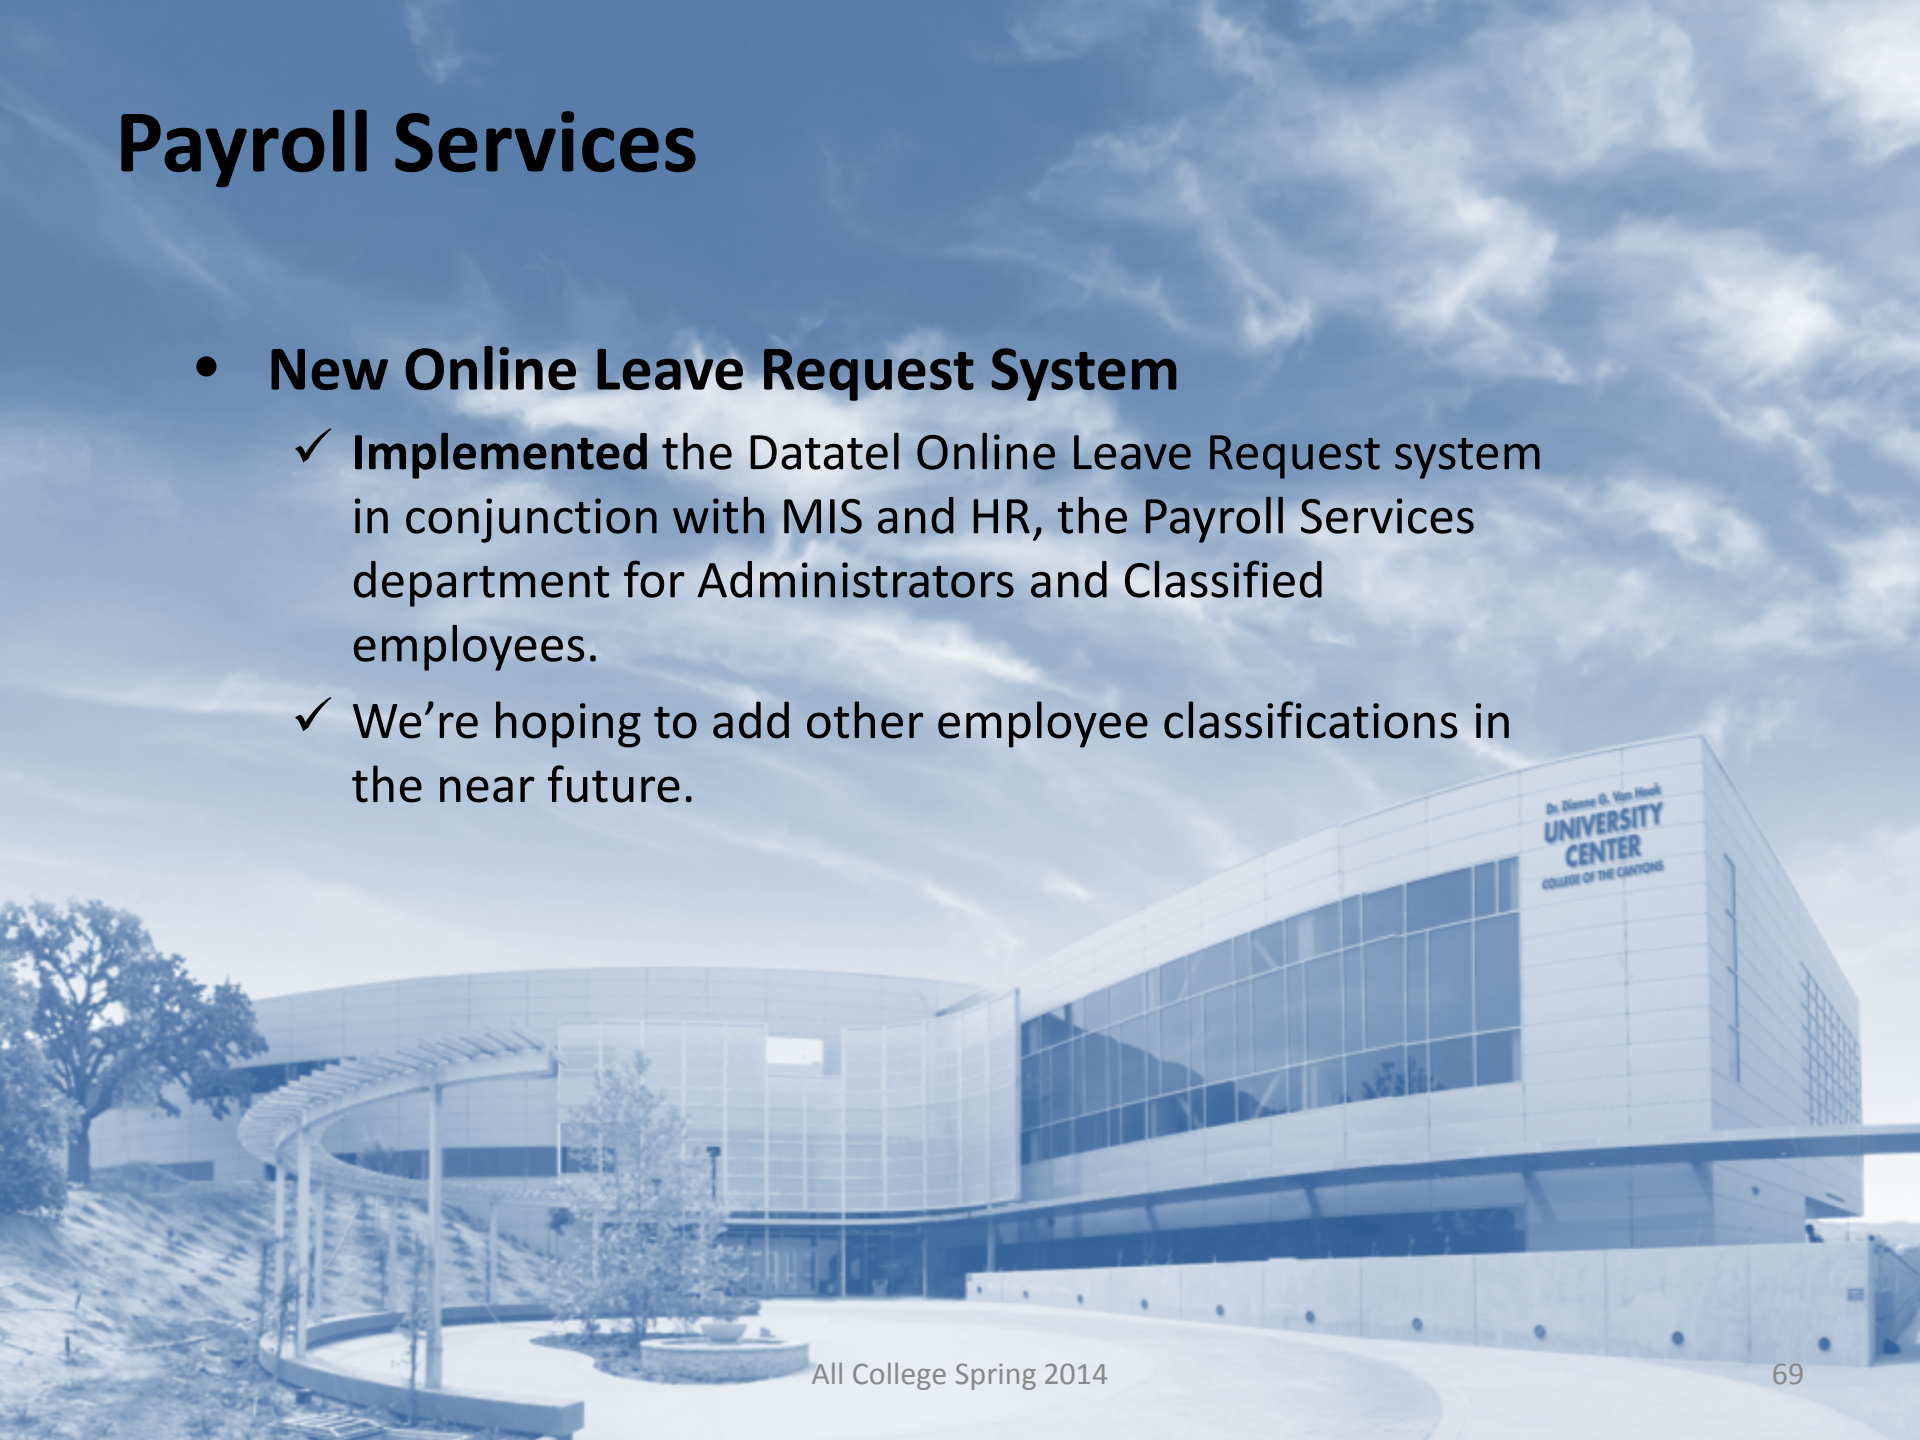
Payroll Services

• New Online Leave Request System

✓ Implemented the Datatel Online Leave Request system in conjunction with MIS and HR, the Payroll Services department for Administrators and Classified employees.

✓ We're hoping to add other employee classifications in the near future.

Dr. Dianne G. Van Hook
UNIVERSITY CENTER
COLLEGE OF THE CANYONS

All College Spring 2014

69